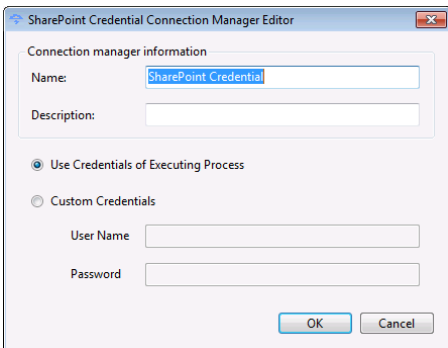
SharePoint Credential Connection Manager Editor

Connection manager information

Name: SharePoint Credential

Description:

Use Credentials of Executing Process

Custom Credentials

User Name

Password

OK Cancel